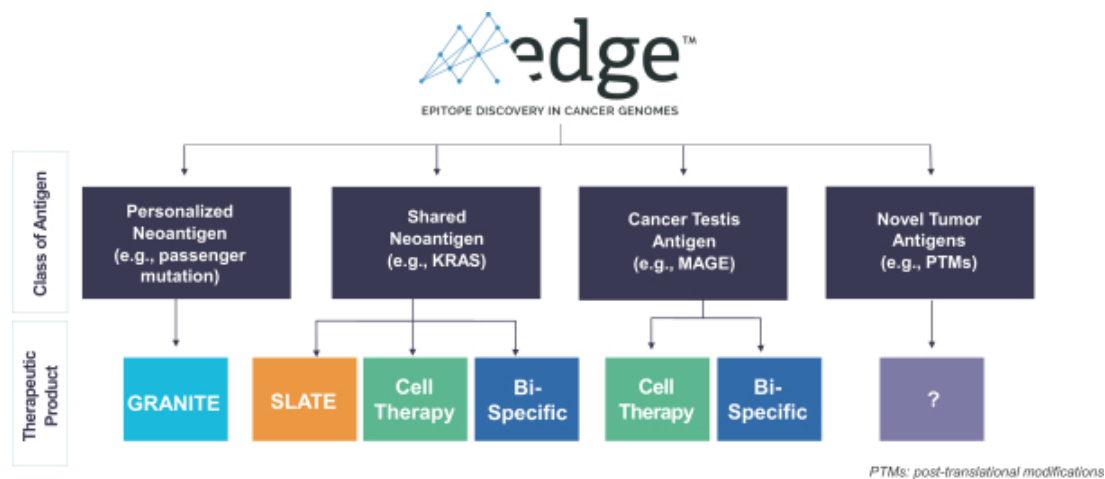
edge™
EPITOPE DISCOVERY IN CANCER GENOMES

Class of Antigen

Personalized Neoantigen (e.g., passenger mutation)

Shared Neoantigen (e.g., KRAS)

Cancer Testis Antigen (e.g., MAGE)

Novel Tumor Antigens (e.g., PTMs)

Therapeutic Product

GRANITE

SLATE

Cell Therapy

Bi-Specific

Cell Therapy

Bi-Specific

?

PTMs: post-translational modifications